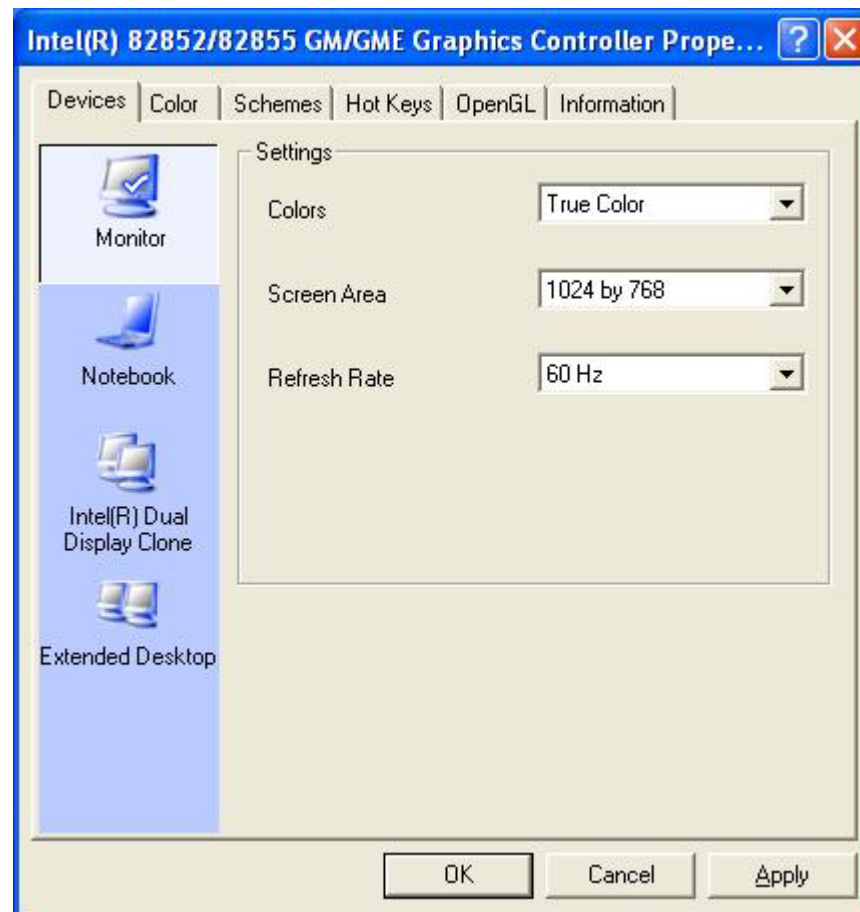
Intel(R) 82852/82855 GM/GME Graphics Controller Prope... ? X

Devices | Color | Schemes | Hot Keys | OpenGL | Information

Monitor

Notebook

Intel(R) Dual Display Clone

Extended Desktop

Settings

Colors True Color

Screen Area 1024 by 768

Refresh Rate 60 Hz

OK Cancel Apply